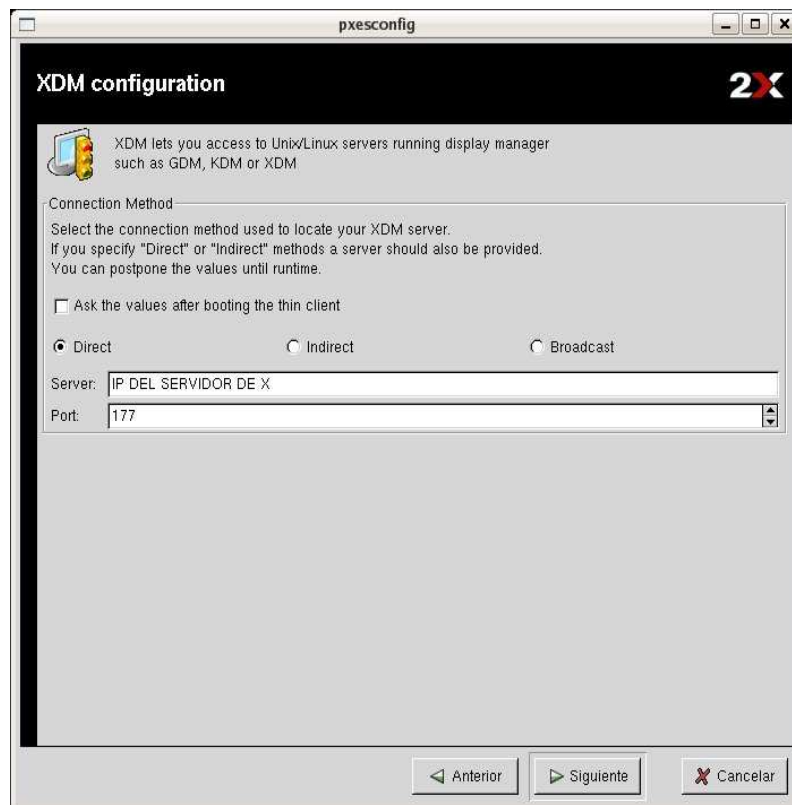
pxesconfig

XDM configuration

2X

XDM lets you access to Unix/Linux servers running display manager such as GDM, KDM or XDM

Connection Method

Select the connection method used to locate your XDM server.
If you specify "Direct" or "Indirect" methods a server should also be provided.
You can postpone the values until runtime.

Ask the values after booting the thin client

Direct

Indirect

Broadcast

Server: IP DEL SERVIDOR DE X

Port: 177

Anterior

Siguiente

Cancelar